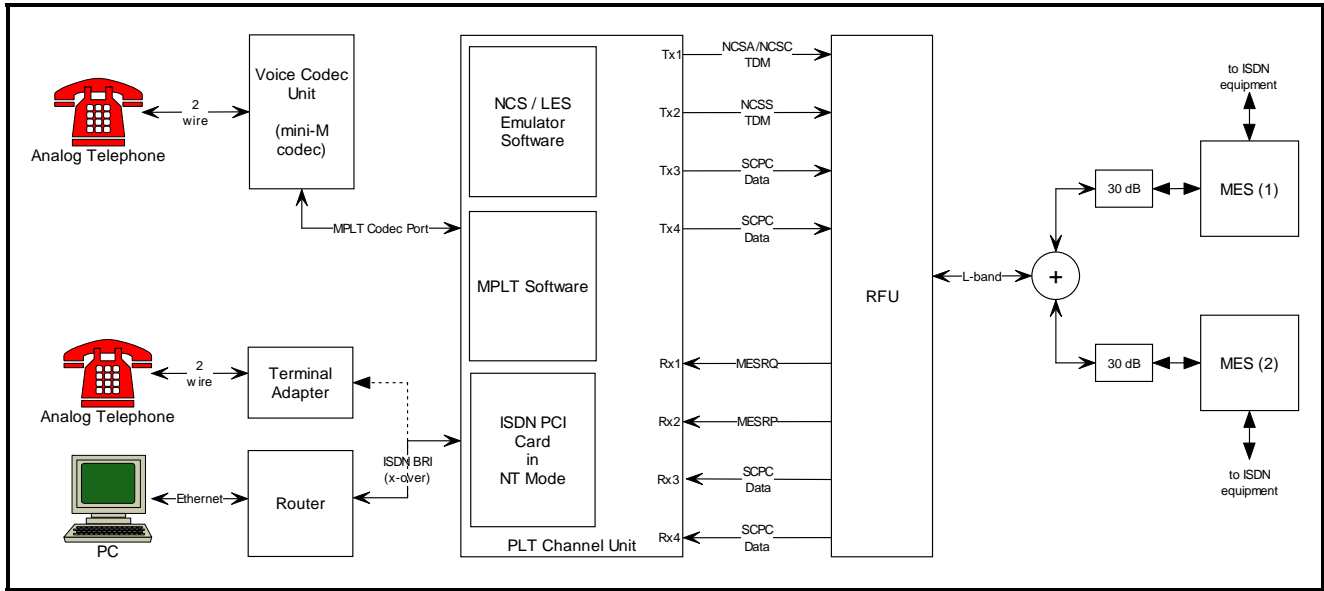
Analog Telephone

2 wire

Voice Codec Unit

(mini-M codec)

MPLT Codec Port

Analog Telephone

2 wire

Terminal Adapter

PC

Ethernet

Router

ISDN BRI (x-over)

NCS / LES Emulator Software

MPLT Software

ISDN PCI Card in NT Mode

PLT Channel Unit

Tx1

Tx2

Tx3

Tx4

Rx1

Rx2

Rx3

Rx4

NCSA/NCSC TDM

NCSS TDM

SCPC Data

SCPC Data

MESRQ

MESRP

SCPC Data

SCPC Data

RFU

L-band

+

30 dB

30 dB

MES (1)

MES (2)

to ISDN equipment

to ISDN equipment